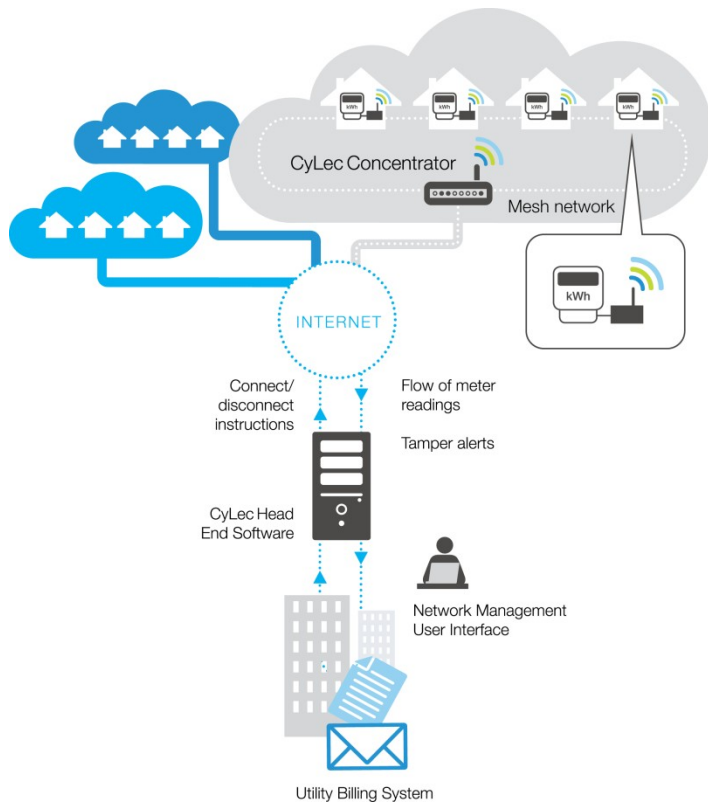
kWh

kWh

kWh

kWh

CyLec Concentrator

Mesh network

kWh

INTERNET

Connect/ disconnect instructions

Flow of meter readings

Tamper alerts

CyLec Head End Software

Network Management User Interface

Utility Billing System